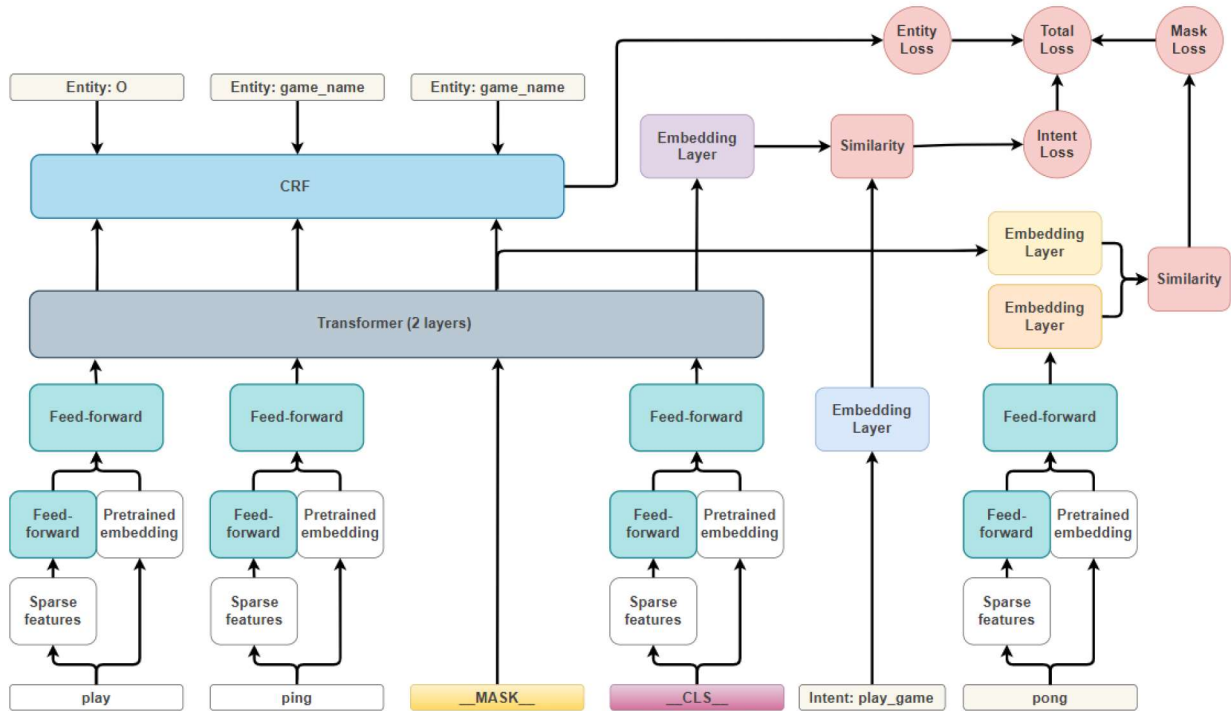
Entity Loss

Total Loss

Mask Loss

Entity: O

Entity: game_name

Entity: game_name

Embedding Layer

Similarity

Intent Loss

CRF

Embedding Layer

Embedding Layer

Similarity

Transformer (2 layers)

Feed-forward

Feed-forward

Feed-forward

Embedding Layer

Feed-forward

Feed-forward

Pretrained embedding

Feed-forward

Pretrained embedding

Feed-forward

Pretrained embedding

Feed-forward

Pretrained embedding

Sparse features

Sparse features

Sparse features

Sparse features

play

ping

__MASK__

__CLS__

Intent: play_game

pong